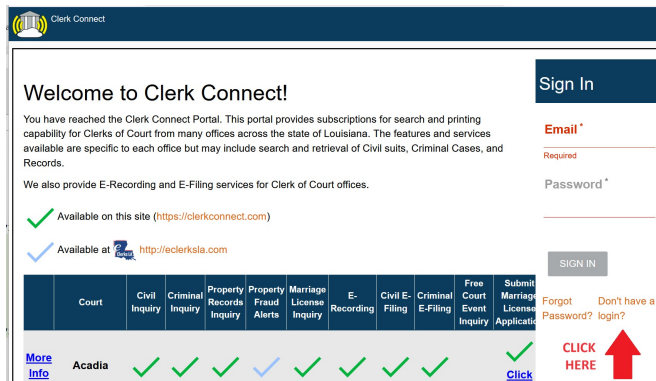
Clerk Connect

Welcome to Clerk Connect!

You have reached the Clerk Connect Portal. This portal provides subscriptions for search and printing capability for Clerks of Court from many offices across the state of Louisiana. The features and services available are specific to each office but may include search and retrieval of Civil suits, Criminal Cases, and Records.

We also provide E-Recording and E-Filing services for Clerk of Court offices.

Available on this site (https://clerkconnect.com)

Available at eClerks http://eclerksla.com

| | Court | Civil Inquiry | Criminal Inquiry | Property Records Inquiry | Property Fraud Alerts | Marriage License Inquiry | E-Recording | Civil E-Filing | Criminal E-Filing | Free Court Event Inquiry | Submit Marriage License Applicatio |
|---|---|---|---|---|---|---|---|---|---|---|---|
| More Info | Acadia | | | | | | | | | | Click |

Sign In

Email *

Required

Password *

SIGN IN

Forgot Password?

Don't have a login?

CLICK HERE